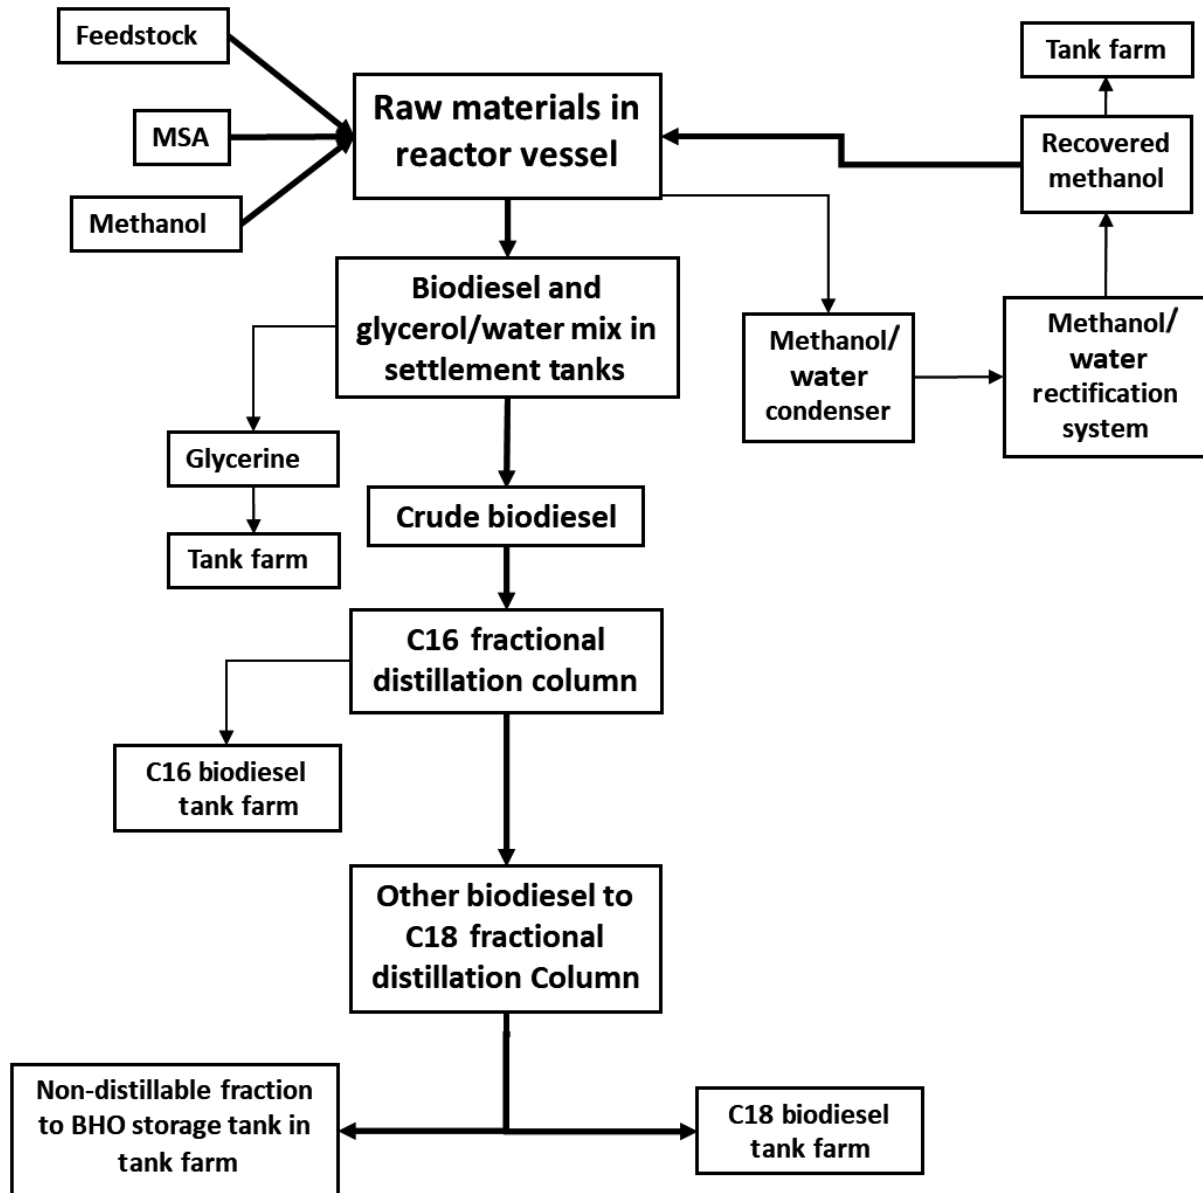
Feedstock

MSA

Methanol

Raw materials in reactor vessel

Tank farm

Recovered methanol

Biodiesel and glycerol/water mix in settlement tanks

Methanol/ water condenser

Methanol/ water rectification system

Glycerine

Tank farm

Crude biodiesel

C16 fractional distillation column

C16 biodiesel tank farm

Other biodiesel to C18 fractional distillation Column

Non-distillable fraction to BHO storage tank in tank farm

C18 biodiesel tank farm